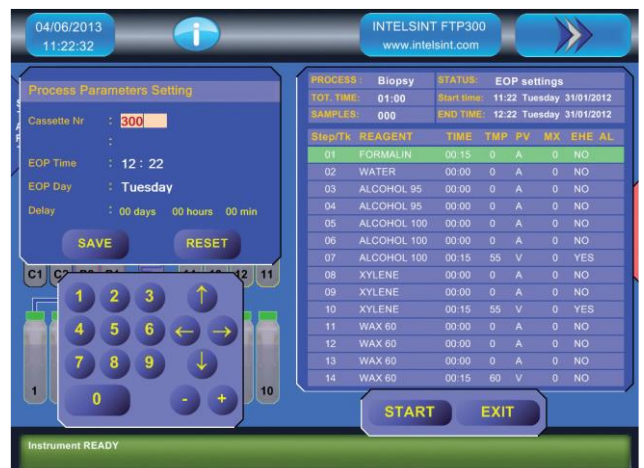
04/06/2013
11:22:32

INTELSINT FTP300
www.intelsint.com

Process Parameters Setting

Cassette Nr : 300

EOP Time : 12 : 22

EOP Day : Tuesday

Delay : 00 days 00 hours 00 min

SAVE RESET

C1 C2 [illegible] 11 12 11

1 2 3 ↑
4 5 6 ← →
7 8 9 ↓
0 - +

1 10

PROCESS : Biopsy
TOT. TIME: 01:00
SAMPLES: 000
STATUS: EOP settings
Start time: 11:22 Tuesday 31/01/2012
END TIME: 12:22 Tuesday 31/01/2012

| Step/Tk | REAGENT | TIME | TMP | PV | MX | EHE AL |
|---|---|---|---|---|---|---|
| 01 | FORMALIN | 00:15 | 0 | A | 0 | NO |
| 02 | WATER | 00:00 | 0 | A | 0 | NO |
| 03 | ALCOHOL 95 | 00:00 | 0 | A | 0 | NO |
| 04 | ALCOHOL 95 | 00:00 | 0 | A | 0 | NO |
| 05 | ALCOHOL 100 | 00:00 | 0 | A | 0 | NO |
| 06 | ALCOHOL 100 | 00:00 | 0 | A | 0 | NO |
| 07 | ALCOHOL 100 | 00:15 | 55 | V | 0 | YES |
| 08 | XYLENE | 00:00 | 0 | A | 0 | NO |
| 09 | XYLENE | 00:00 | 0 | A | 0 | NO |
| 10 | XYLENE | 00:15 | 55 | V | 0 | YES |
| 11 | WAX 60 | 00:00 | 0 | A | 0 | NO |
| 12 | WAX 60 | 00:00 | 0 | A | 0 | NO |
| 13 | WAX 60 | 00:00 | 0 | A | 0 | NO |
| 14 | WAX 60 | 00:15 | 60 | V | 0 | NO |

START EXIT

Instrument READY